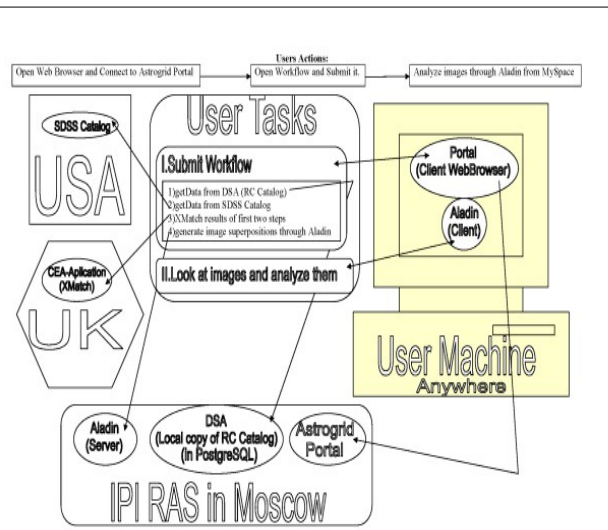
Users Actions:

Open Web Browser and Connect to Astrogrid Portal

Open Workflow and Submit it.

Analyze images through Aladin from MySpace

SDSS Catalog

USA

User Tasks

I.Submit Workflow

1)getData from DSA (RC Catalog)
2)getData from SDSS Catalog
3)XMatch results of first two steps
4)generate image superpositions through Aladin

CEA-Aplication (XMatch)

UK

II.Look at images and analyze them

Portal (Client WebBrowser)

Aladin (Client)

User Machine

Anywhere

Aladin (Server)

DSA (Local copy of RC Catalog) (in PostgreSQL)

Astrogrid Portal

IPI RAS in Moscow